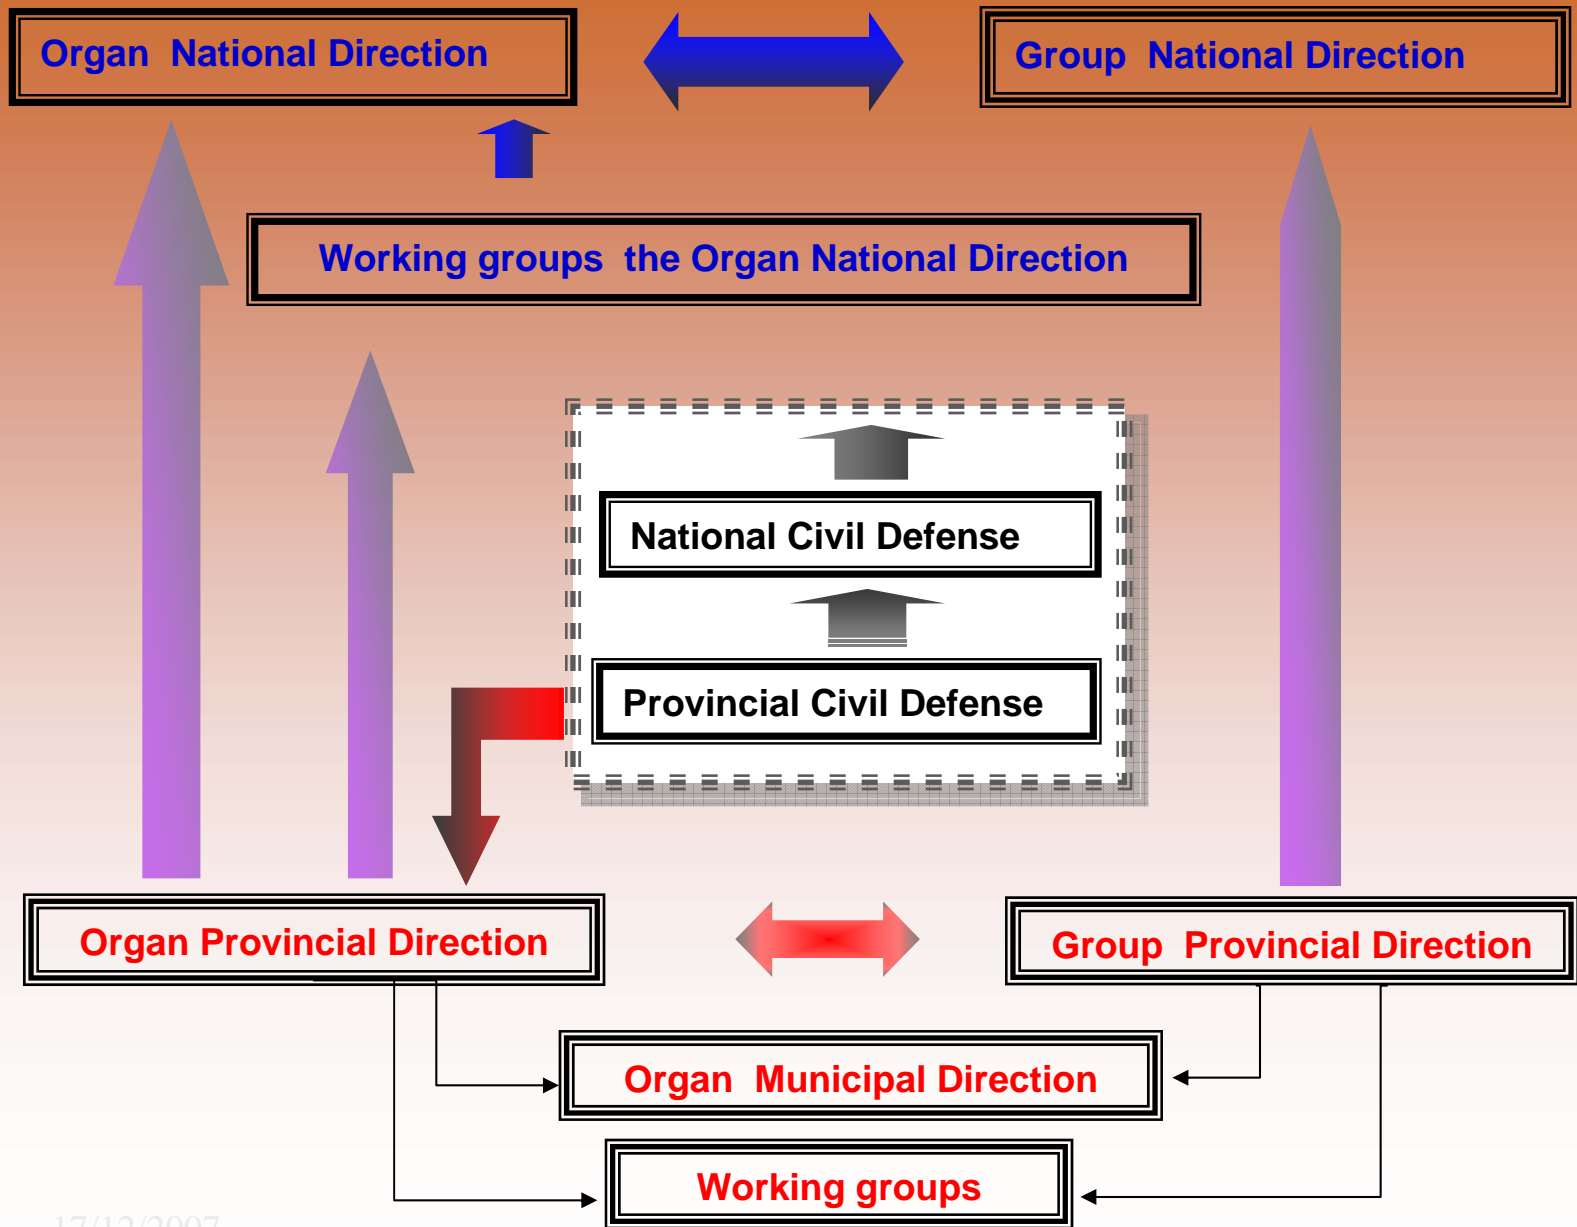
Organ National Direction

Group National Direction

Working groups the Organ National Direction

National Civil Defense

Provincial Civil Defense

Organ Provincial Direction

Group Provincial Direction

Organ Municipal Direction

Working groups

17/12/2007